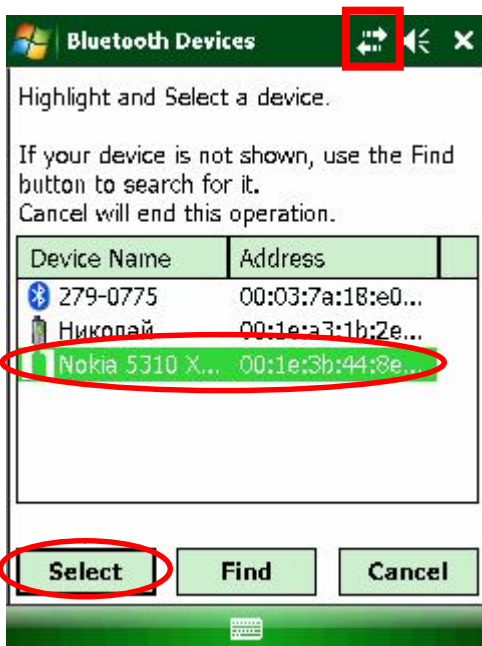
Bluetooth Devices

Highlight and Select a device.

If your device is not shown, use the Find button to search for it.
Cancel will end this operation.

| Device Name | Address |
|---|---|
| 279-0775 | 00:03:7a:18:e0... |
| Николай | 00:1e:a3:1b:2e... |
| Nokia 5310 X... | 00:1e:3b:44:8e... |

Select Find Cancel